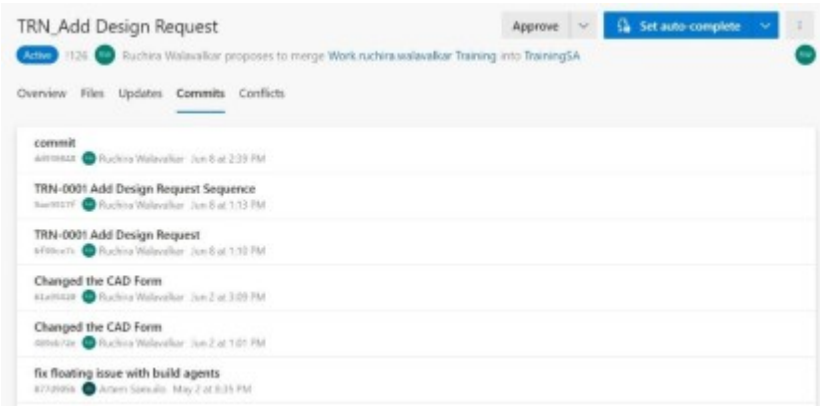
TRN_Add Design Request

Approve

Set auto-complete

Active !126 Ruchira Walavalkar proposes to merge Work ruchira.walavalkar Training into TrainingSA

Overview Files Updates Commits Conflicts

commit
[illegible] Ruchira Walavalkar Jun 6 at 2:39 PM

TRN-0001 Add Design Request Sequence
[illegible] Ruchira Walavalkar Jun 6 at 1:13 PM

TRN-0001 Add Design Request
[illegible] Ruchira Walavalkar Jun 6 at 1:10 PM

Changed the CAD Form
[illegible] Ruchira Walavalkar Jun 2 at 3:09 PM

Changed the CAD Form
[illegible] Ruchira Walavalkar Jun 2 at 1:01 PM

fix floating issue with build agents
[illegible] Artem Samalo May 2 at 8:35 PM